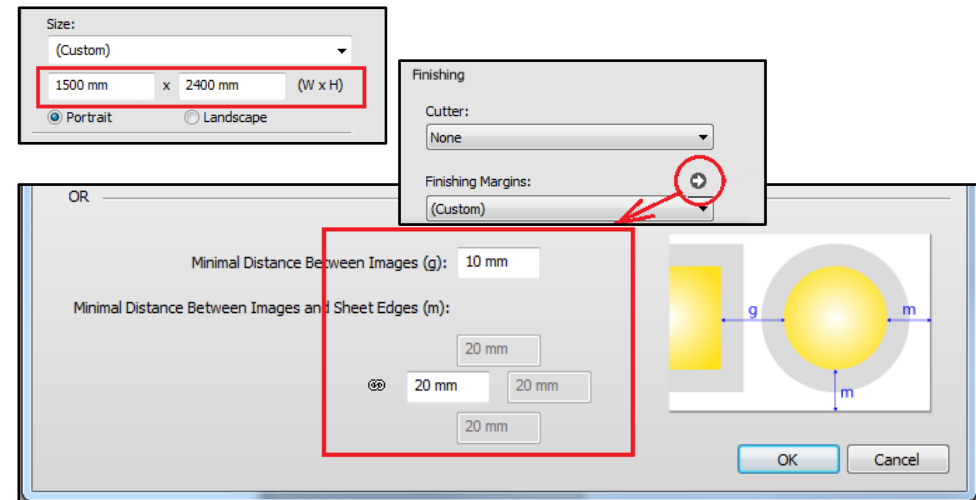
Size:

(Custom)

1500 mm x 2400 mm (W x H)

Portrait Landscape

Finishing

Cutter:

None

Finishing Margins:

(Custom)

OR

Minimal Distance Between Images (g): 10 mm

Minimal Distance Between Images and Sheet Edges (m):

20 mm

20 mm 20 mm

20 mm

g

m

m

OK Cancel